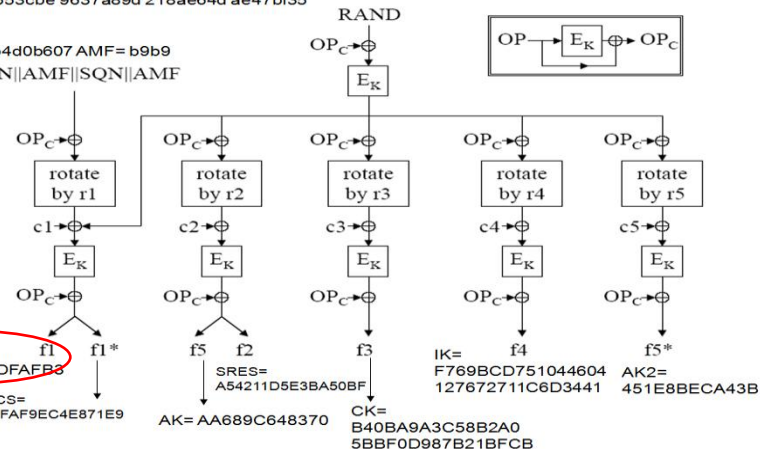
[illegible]53cbe 9637a89d 218ae64d ae47bf35

RAND

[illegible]4d0b607 AMF= b9b9
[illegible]N||AMF||SQN||AMF

$OP_C$

$E_K$

OP → $E_K$ → $OP_C$

$OP_C$
rotate by r1
c1
$E_K$
$OP_C$
f1
f1*
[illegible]DFAFB3
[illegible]CS=
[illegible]FAF9EC4E871E9

$OP_C$
rotate by r2
c2
$E_K$
$OP_C$
f5
f2
SRES=
A54211D5E3BA50BF
AK= AA689C648370

$OP_C$
rotate by r3
c3
$E_K$
$OP_C$
f3
CK=
B40BA9A3C58B2A0
5BBF0D987B21BFCB

$OP_C$
rotate by r4
c4
$E_K$
$OP_C$
f4
IK=
F769BCD751044604
127672711C6D3441

$OP_C$
rotate by r5
c5
$E_K$
$OP_C$
f5*
AK2=
451E8BECA43B